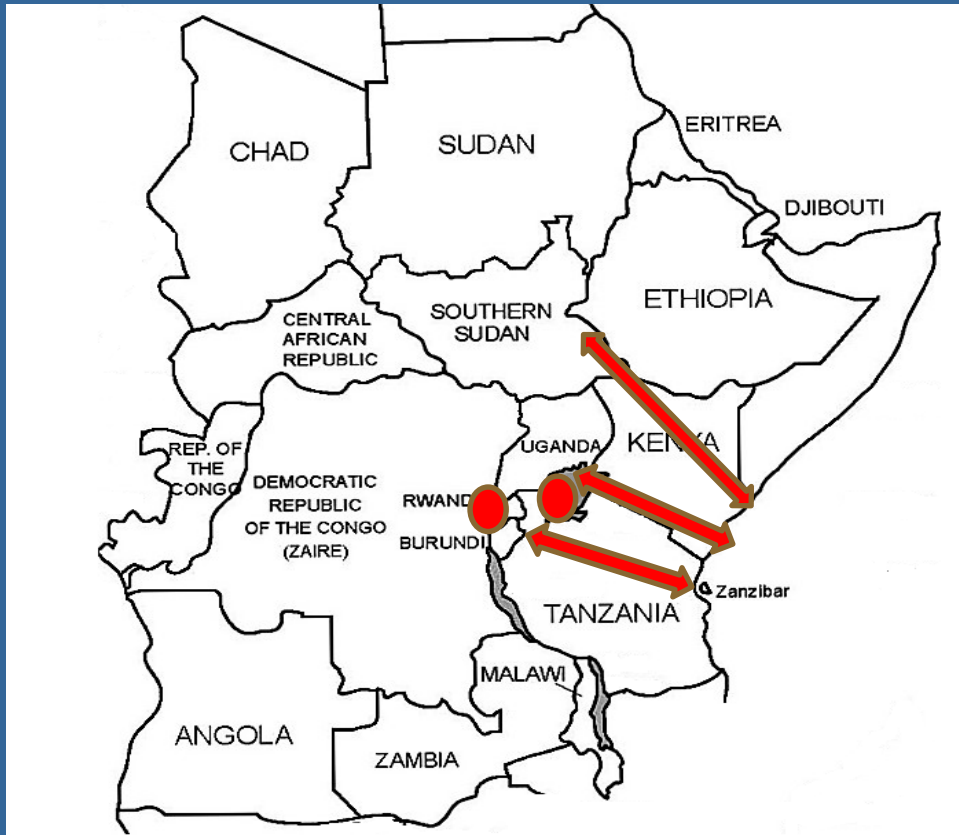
CHAD
SUDAN
ERITREA
DJIBOUTI
ETHIOPIA
SOUTHERN SUDAN
CENTRAL AFRICAN REPUBLIC
REP. OF THE CONGO
DEMOCRATIC REPUBLIC OF THE CONGO (ZAIRE)
UGANDA
KENYA
RWAND
BURUNDI
Zanzibar
TANZANIA
MALAWI
ANGOLA
ZAMBIA